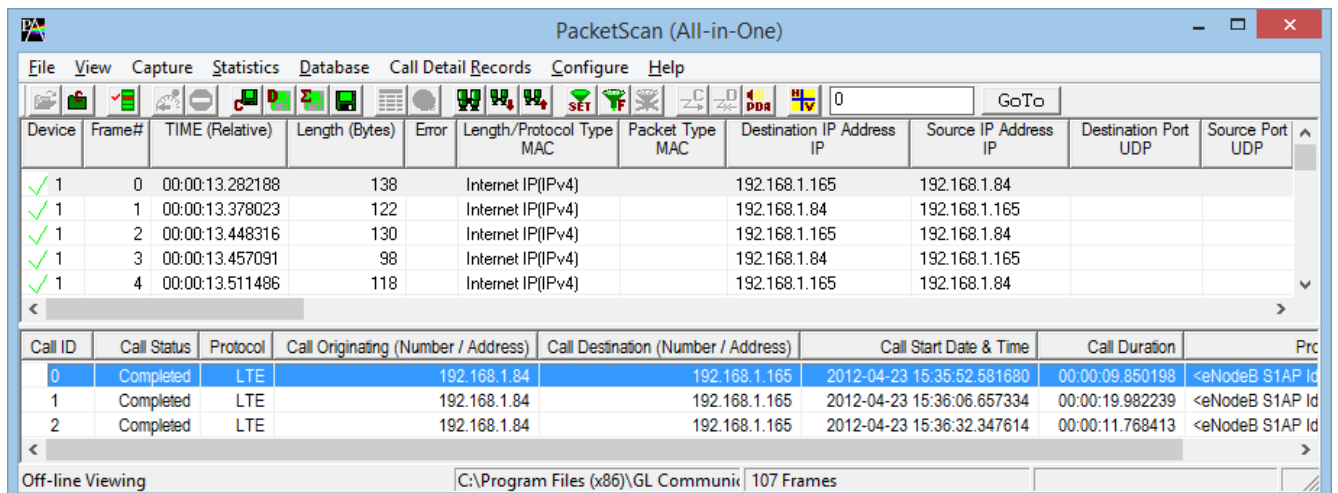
PacketScan (All-in-One)

File View Capture Statistics Database Call Detail Records Configure Help

0 GoTo

| Device | Frame# | TIME (Relative) | Length (Bytes) | Error | Length/Protocol Type MAC | Packet Type MAC | Destination IP Address IP | Source IP Address IP | Destination Port UDP | Source Port UDP |
|---|---|---|---|---|---|---|---|---|---|---|
| 1 | 0 | 00:00:13.282188 | 138 | | Internet IP(IPv4) | | 192.168.1.165 | 192.168.1.84 | | |
| 1 | 1 | 00:00:13.378023 | 122 | | Internet IP(IPv4) | | 192.168.1.84 | 192.168.1.165 | | |
| 1 | 2 | 00:00:13.448316 | 130 | | Internet IP(IPv4) | | 192.168.1.165 | 192.168.1.84 | | |
| 1 | 3 | 00:00:13.457091 | 98 | | Internet IP(IPv4) | | 192.168.1.84 | 192.168.1.165 | | |
| 1 | 4 | 00:00:13.511486 | 118 | | Internet IP(IPv4) | | 192.168.1.165 | 192.168.1.84 | | |

| Call ID | Call Status | Protocol | Call Originating (Number / Address) | Call Destination (Number / Address) | Call Start Date & Time | Call Duration | Pro |
|---|---|---|---|---|---|---|---|
| 0 | Completed | LTE | 192.168.1.84 | 192.168.1.165 | 2012-04-23 15:35:52.581680 | 00:00:09.850198 | <eNodeB S1AP Id |
| 1 | Completed | LTE | 192.168.1.84 | 192.168.1.165 | 2012-04-23 15:36:06.657334 | 00:00:19.982239 | <eNodeB S1AP Id |
| 2 | Completed | LTE | 192.168.1.84 | 192.168.1.165 | 2012-04-23 15:36:32.347614 | 00:00:11.768413 | <eNodeB S1AP Id |

Off-line Viewing | C:\Program Files (x86)\GL Communic | 107 Frames